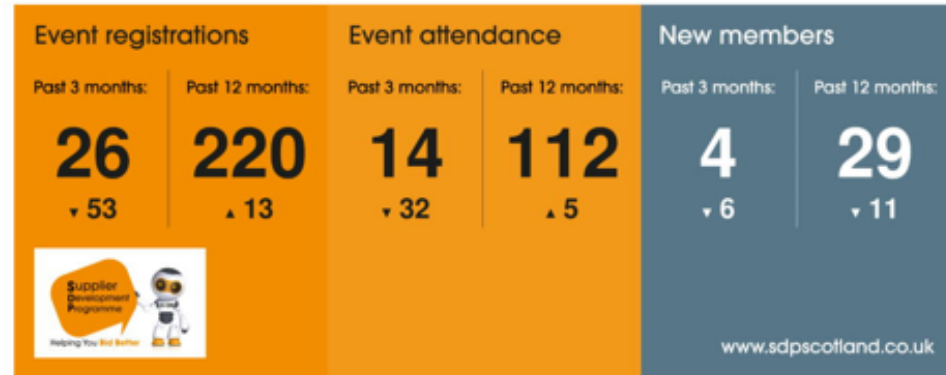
Event registrations

Past 3 months:
26
▼53

Past 12 months:
220
▲13

Event attendance

Past 3 months:
14
▼32

Past 12 months:
112
▲5

New members

Past 3 months:
4
▼6

Past 12 months:
29
▼11

Supplier Development Programme

Helping You Bid Better

www.sdpscotland.co.uk